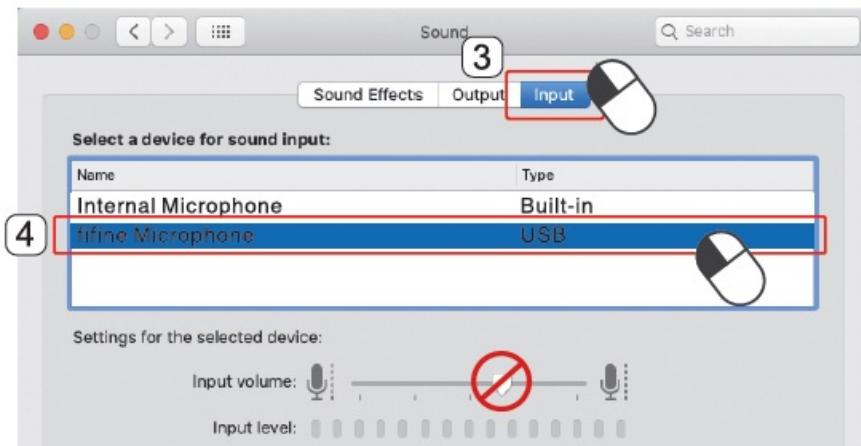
Sound

Search

3

Sound Effects Output Input

Select a device for sound input:

| Name | Type |
|---|---|
| Internal Microphone | Built-in |
| fifine Microphone | USB |

4

Settings for the selected device:

Input volume:

Input level: